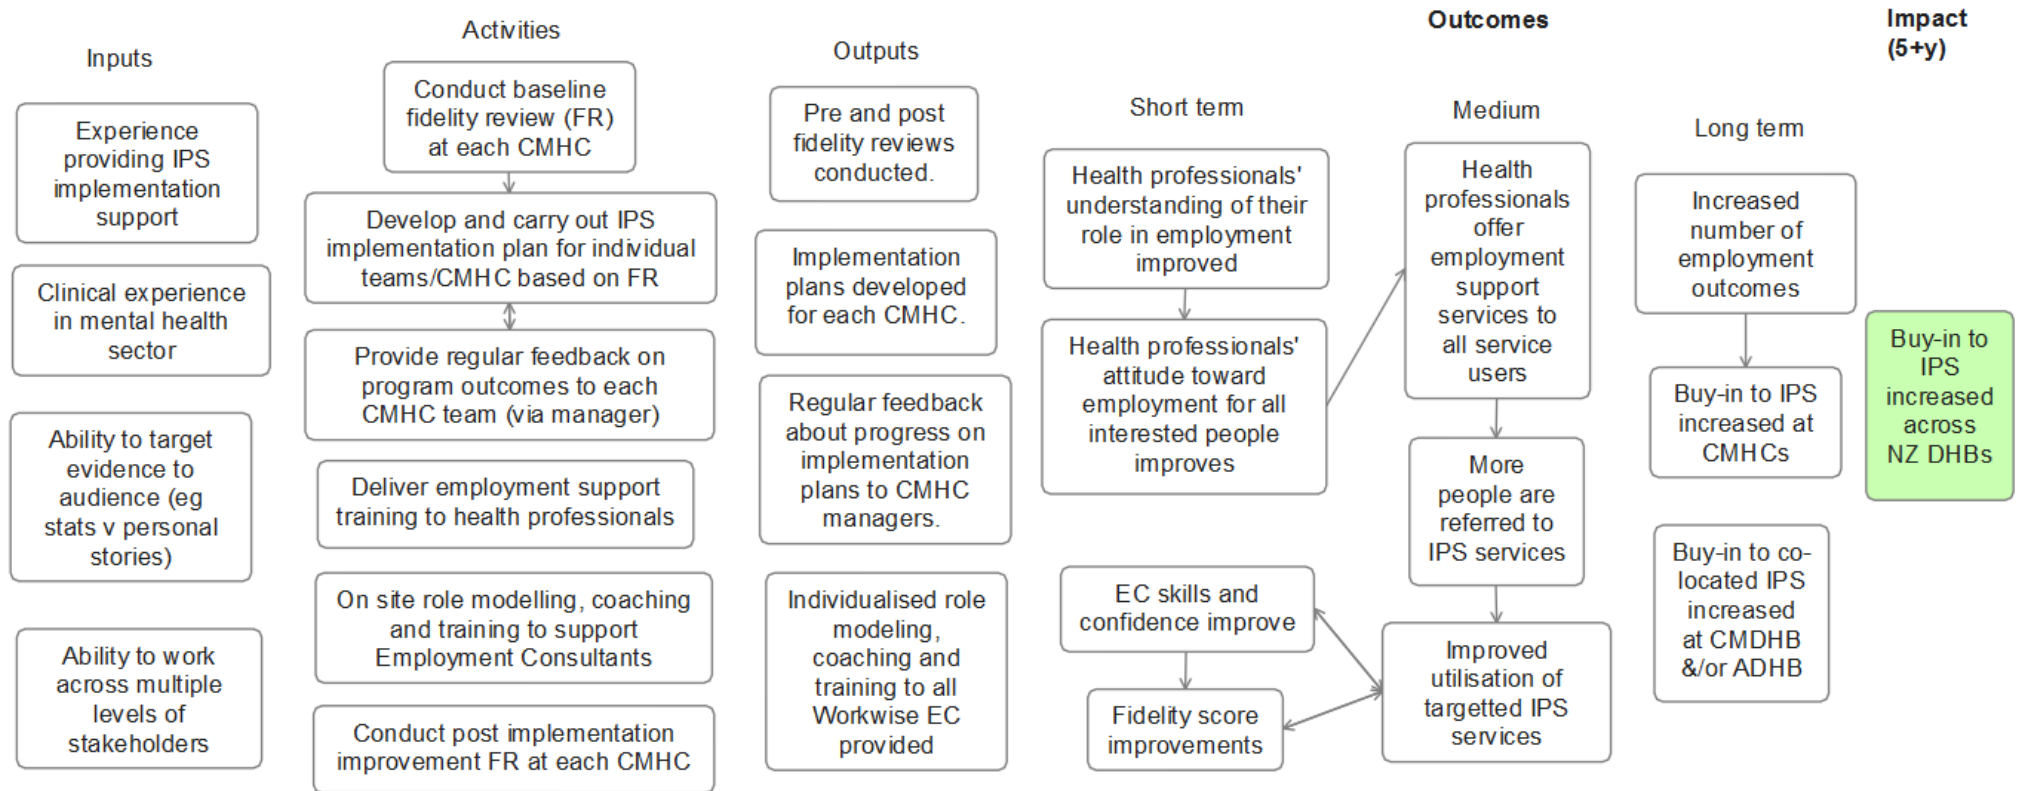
Inputs

Experience providing IPS implementation support

Clinical experience in mental health sector

Ability to target evidence to audience (eg stats v personal stories)

Ability to work across multiple levels of stakeholders

Activities

Conduct baseline fidelity review (FR) at each CMHC

Develop and carry out IPS implementation plan for individual teams/CMHC based on FR

Provide regular feedback on program outcomes to each CMHC team (via manager)

Deliver employment support training to health professionals

On site role modelling, coaching and training to support Employment Consultants

Conduct post implementation improvement FR at each CMHC

Outputs

Pre and post fidelity reviews conducted.

Implementation plans developed for each CMHC.

Regular feedback about progress on implementation plans to CMHC managers.

Individualised role modeling, coaching and training to all Workwise EC provided

Outcomes

Short term

Health professionals' understanding of their role in employment improved

Health professionals' attitude toward employment for all interested people improves

EC skills and confidence improve

Fidelity score improvements

Medium

Health professionals offer employment support services to all service users

More people are referred to IPS services

Improved utilisation of targetted IPS services

Long term

Increased number of employment outcomes

Buy-in to IPS increased at CMHCs

Buy-in to co-located IPS increased at CMDHB &/or ADHB

Impact (5+y)

Buy-in to IPS increased across NZ DHBs